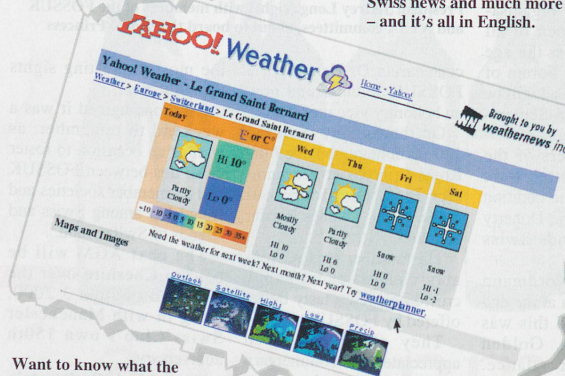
Swiss news and much more – and it's all in English.

YAHOO! Weather

Home - Yahoo!

Yahoo! Weather - Le Grand Saint Bernard

Weather > Europe > Switzerland > Le Grand Saint Bernard

Brought to you by weathernews inc

Today

F° or C°

Hi 10°

Lo 0°

Partly Cloudy

<10 -10 -5 0 5 10 15 20 25 30 35>

Wed

Mostly Cloudy

Hi 10
Lo 0

Thu

Partly Cloudy

Hi 6
Lo 0

Fri

Snow

Hi 0
Lo 0

Sat

Snow

Hi -1
Lo -2

Maps and Images

Need the weather for next week? Next month? Next year? Try weatherplanner

Outlook Satellite Highs Lows Precip

Want to know what the